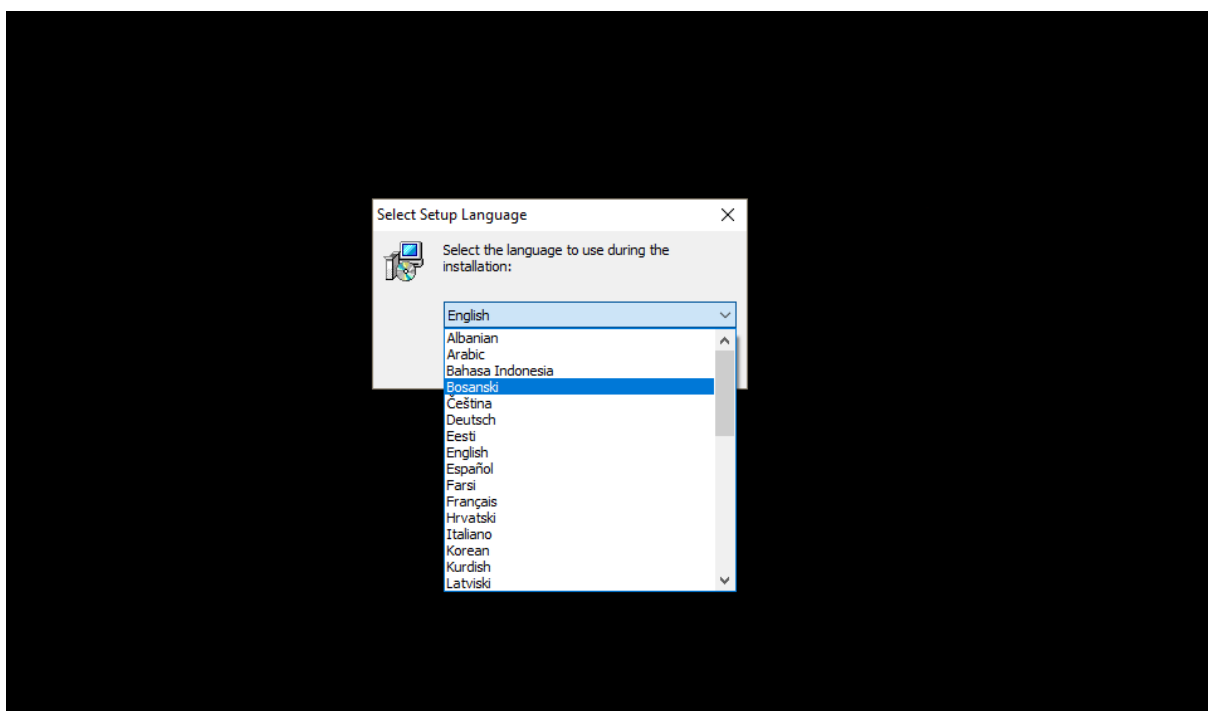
Select Setup Language

Select the language to use during the installation:

English

Albanian
Arabic
Bahasa Indonesia
Bosanski
Čeština
Deutsch
Eesti
English
Español
Farsi
Français
Hrvatski
Italiano
Korean
Kurdish
Latviski